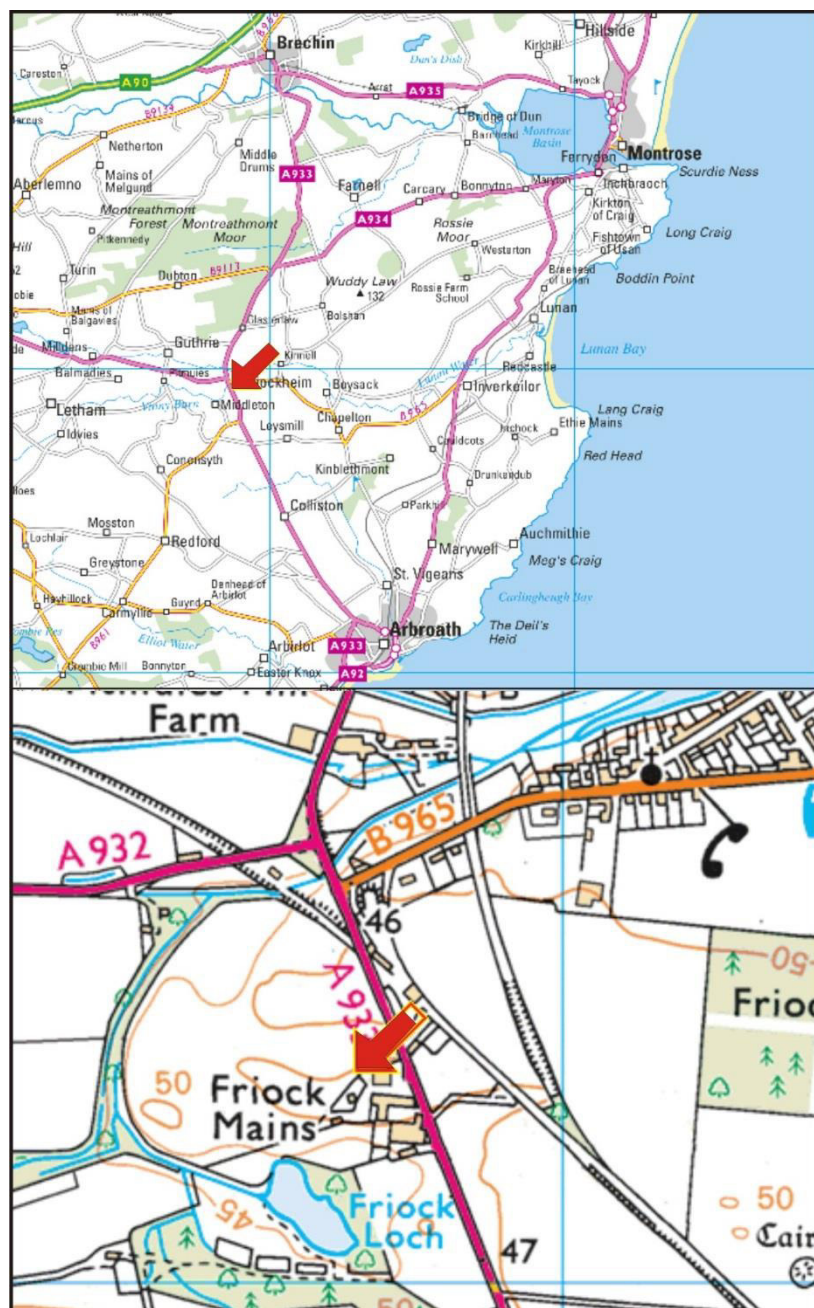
Brechin
Hillside
Kirkhill
Dun's Dish
Careston
A90
Arrat
A935
Tayock
B9134
Bridge of Dun
Barnhead
Montrose Basin
Netherton
Middle Drums
Ferryden
Montrose
Scurdie Ness
Aberlemno
Mains of Melgund
A933
Farnell
Carcary
Bonnyton
Maryton
Inchbraoch
Kirkton of Craig
Montreathmont Forest
Montreathmont Moor
A934
Rossie Moor
Fishtown of Usan
Long Craig
Pitkennedy
Westerton
Hill
Turin
Dubton
B9113
Wuddy Law
▲132
Rossie Farm School
Boreland of Lunan
Boddin Point
Mains of Balgavies
Glasterlaw
Bolshan
Lunan
Mildens
Guthrie
Kinnell
Lunan Water
Redcastle
Lunan Bay
Balmadies
Friockheim
Boysack
Inverkeilor
Letham
Vinny Burn
Middleton
Chapelton
B965
Lang Craig
Ethie Mains
Idvies
Leysmill
Cauldcots
Hitchock
Red Head
Cononsyth
Kinblethmont
Drunkendub
Colliston
Parkhill
Mosston
Auchmithie
Lochlair
Redford
Marywell
Meg's Craig
Greystone
St. Vigeans
Denhead of Arbirlot
Carlingheugh Bay
Hayhillock
Carmyllie
Guynd
Elliot Water
B961
Arbroath
The Deil's Heid
Arbirlot
A933
Crombie Mill
Bonnyton
Easter Knox
A92
Farm
A932
B965
46
A932
50
Friock Mains
Friock
50
45
Friock Loch
47
50
Cair